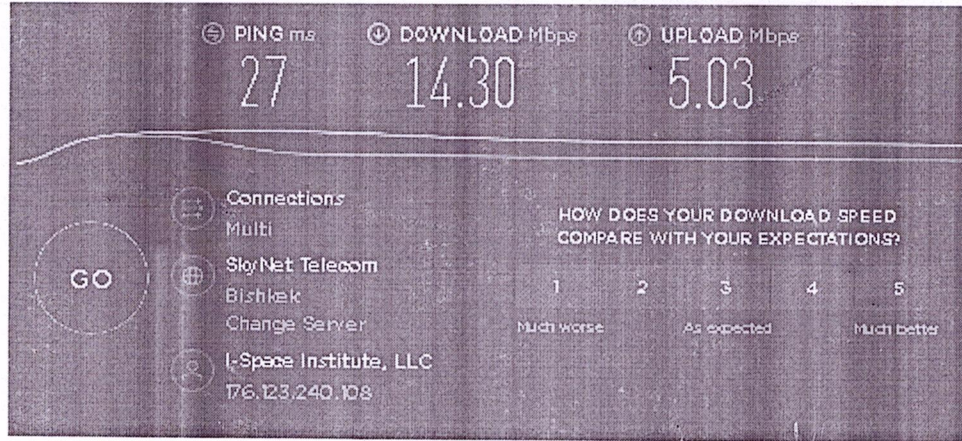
PING ms
27

DOWNLOAD Mbps
14.30

UPLOAD Mbps
5.03

GO

Connections
Multi

SkyNet Telecom
Bishkek
Change Server

I-Space Institute, LLC
176.123.240.108

HOW DOES YOUR DOWNLOAD SPEED COMPARE WITH YOUR EXPECTATIONS?

1 2 3 4 5
Much worse As expected Much better